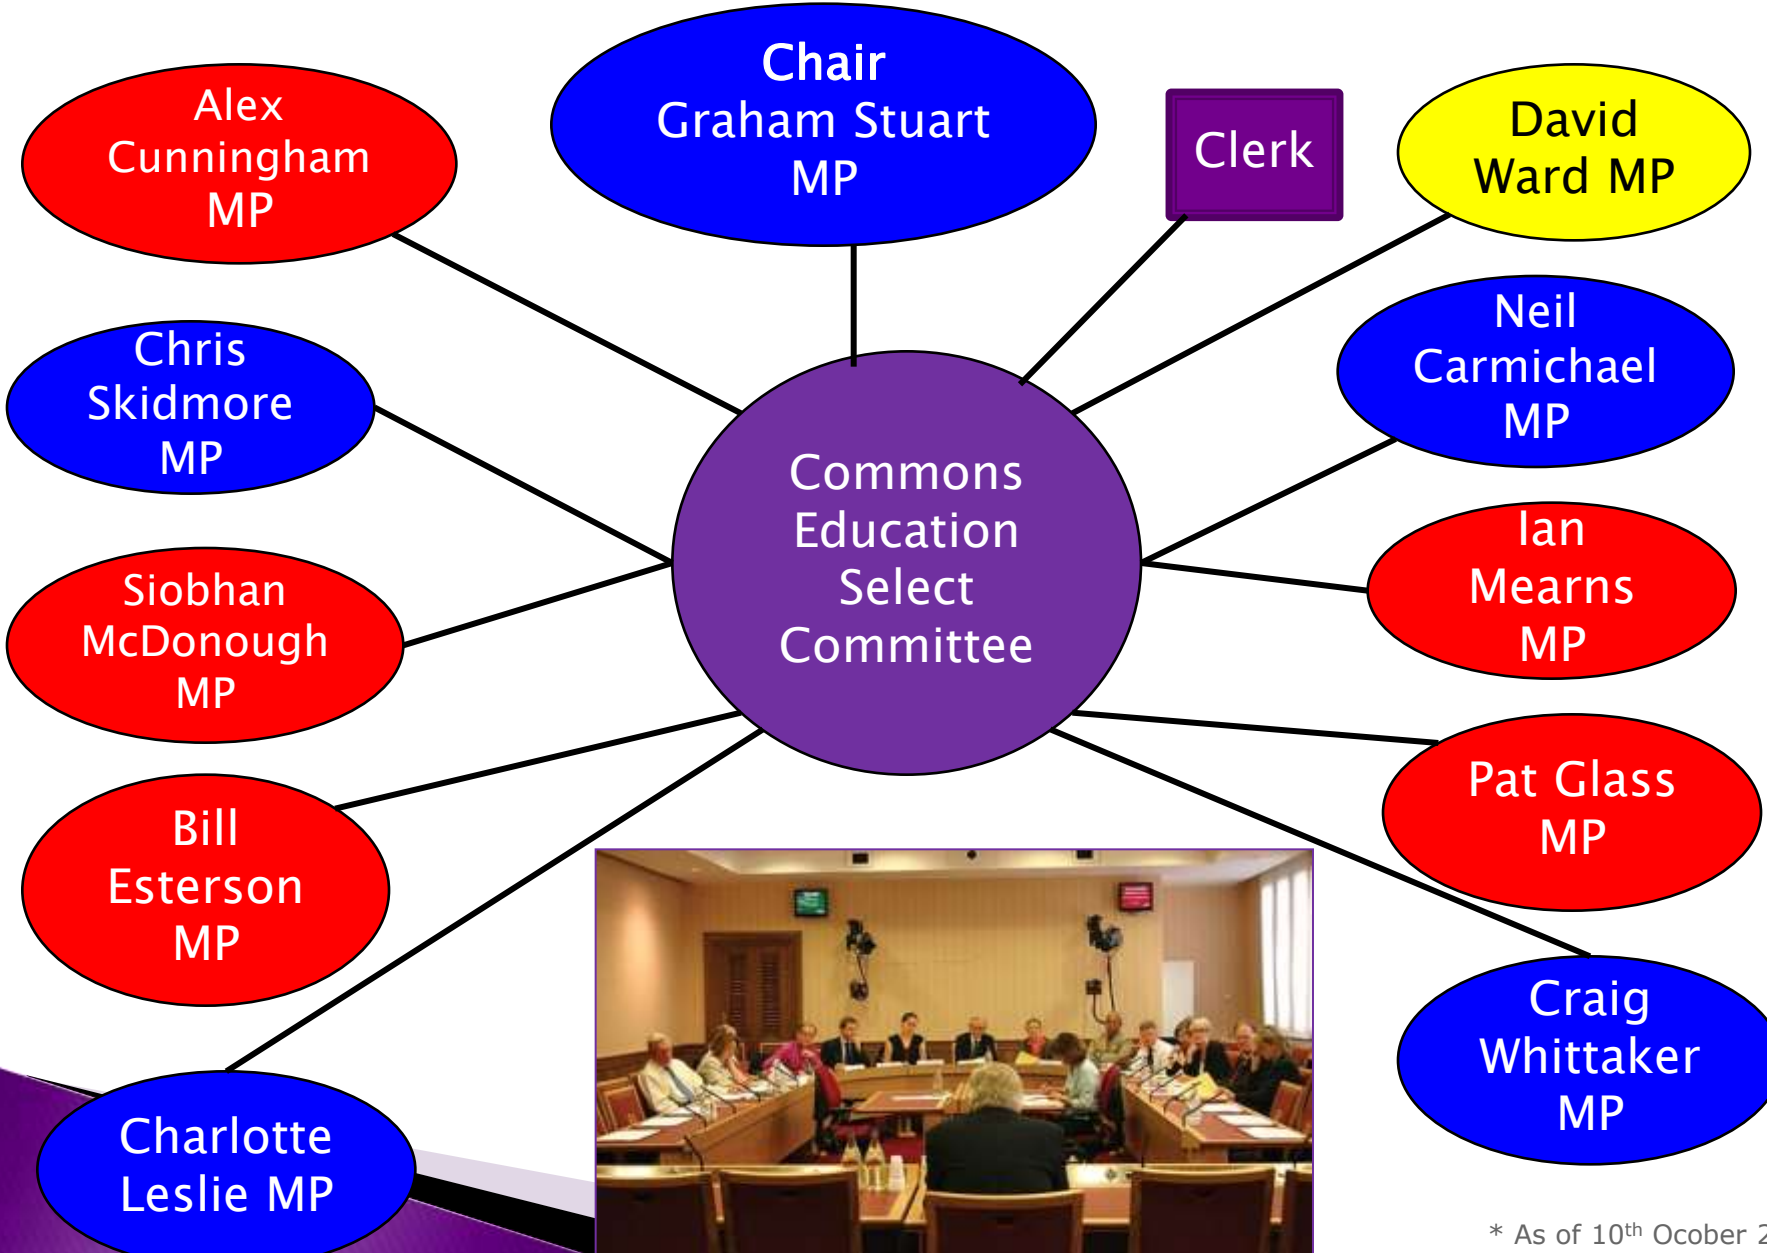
Chair
Graham Stuart MP

Clerk

Alex Cunningham MP

David Ward MP

Chris Skidmore MP

Neil Carmichael MP

Commons Education Select Committee

Siobhan McDonough MP

Ian Mearns MP

Pat Glass MP

Bill Esterson MP

Craig Whittaker MP

Charlotte Leslie MP

* As of $10^{th}$ Ocober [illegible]